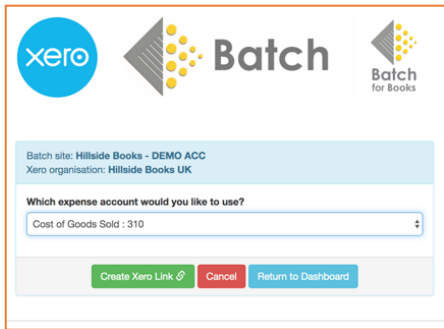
xero

Batch

Batch for Books

Batch site: Hillside Books - DEMO ACC
Xero organisation: Hillside Books UK

Which expense account would you like to use?

Cost of Goods Sold : 310

Create Xero Link

Cancel

Return to Dashboard